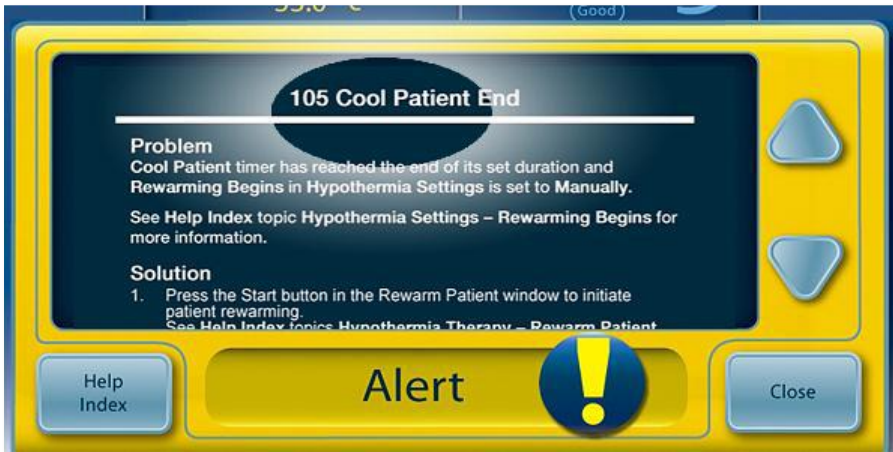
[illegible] (Good)

105 Cool Patient End

Problem
Cool Patient timer has reached the end of its set duration and Rewarming Begins in Hypothermia Settings is set to Manually.

See Help Index topic Hypothermia Settings – Rewarming Begins for more information.

Solution
1. Press the Start button in the Rewarm Patient window to initiate patient rewarming.
See Help Index topics Hypothermia Therapy – Rewarm Patient

Help Index

Alert

Close